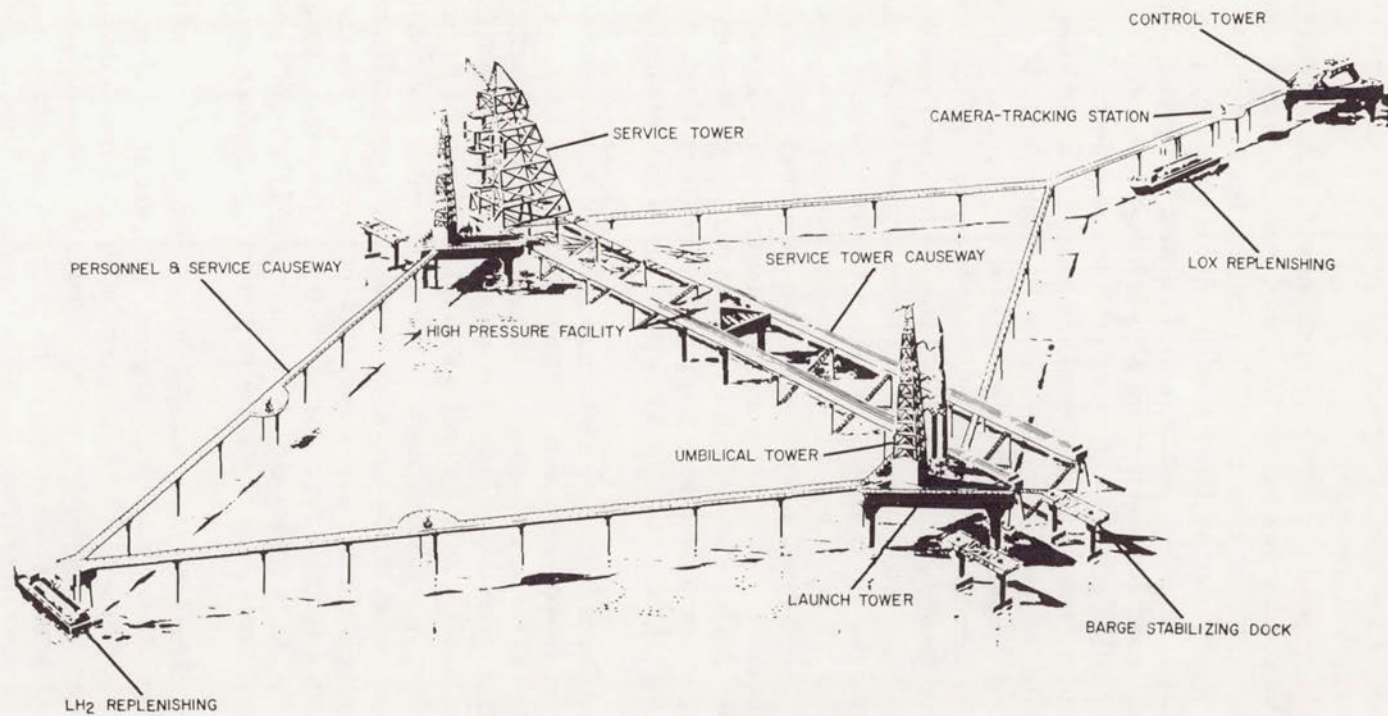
CONTROL TOWER

CAMERA-TRACKING STATION

SERVICE TOWER

LOX REPLENISHING

PERSONNEL & SERVICE CAUSEWAY

SERVICE TOWER CAUSEWAY

HIGH PRESSURE FACILITY

UMBILICAL TOWER

LAUNCH TOWER

BARGE STABILIZING DOCK

$LH_2$ REPLENISHING